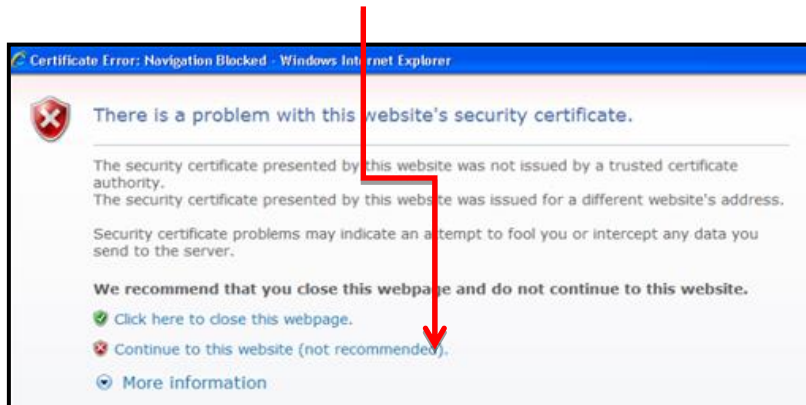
Certificate Error: Navigation Blocked - Windows Internet Explorer

There is a problem with this website's security certificate.

The security certificate presented by this website was not issued by a trusted certificate authority.
The security certificate presented by this website was issued for a different website's address.

Security certificate problems may indicate an attempt to fool you or intercept any data you send to the server.

We recommend that you close this webpage and do not continue to this website.

Click here to close this webpage.

Continue to this website (not recommended).

More information